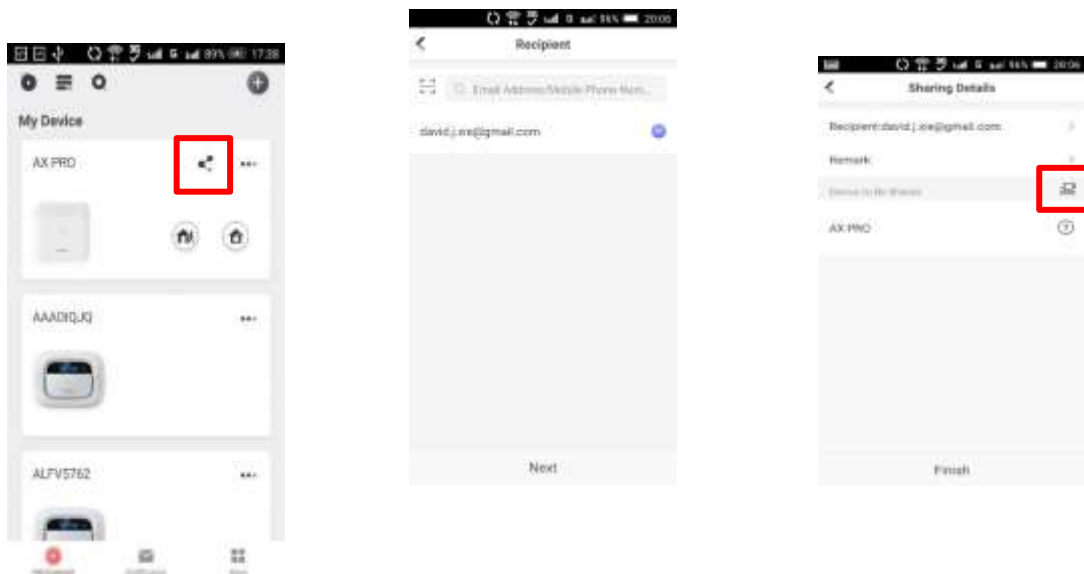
89% 17:38

My Device

AX PRO

AAADIQJQ

ALFV5762

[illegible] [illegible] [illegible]

20:06

Recipient

Email Address/Mobile Phone Num...

david.j.xxe@gmail.com

Next

20:06

Sharing Details

Recipient:david.j.xxe@gmail.com

Remark

Device to Be Shared

AX PRO

Finish